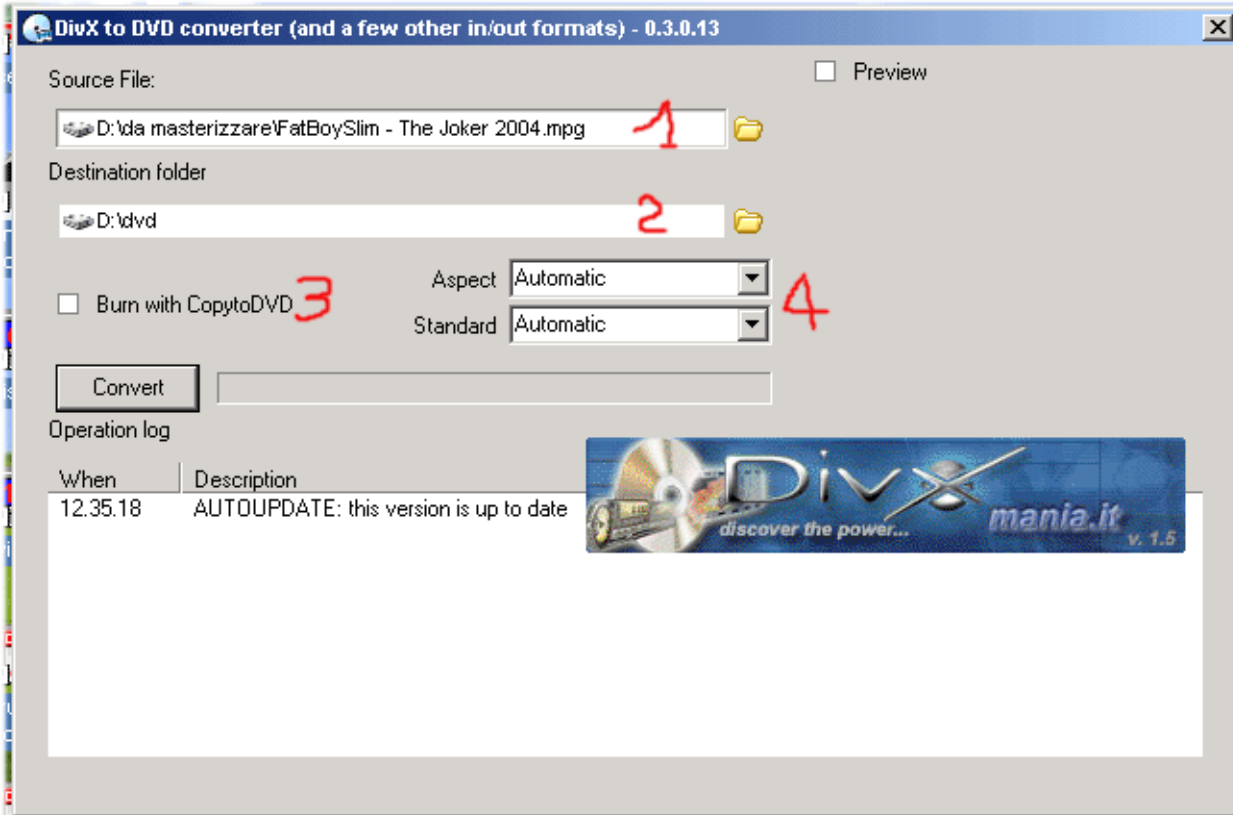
DivX to DVD converter (and a few other in/out formats) - 0.3.0.13

Source File:

Preview

D:\da masterizzare\FatBoySlim - The Joker 2004.mpg 1

Destination folder

D:\dvd 2

Aspect Automatic

Burn with CopytoDVD 3

4

Standard Automatic

Convert

Operation log

| When | Description |
|---|---|
| 12.35.18 | AUTOUPDATE: this version is up to date |

DivX discover the power... mania.it v. 1.5